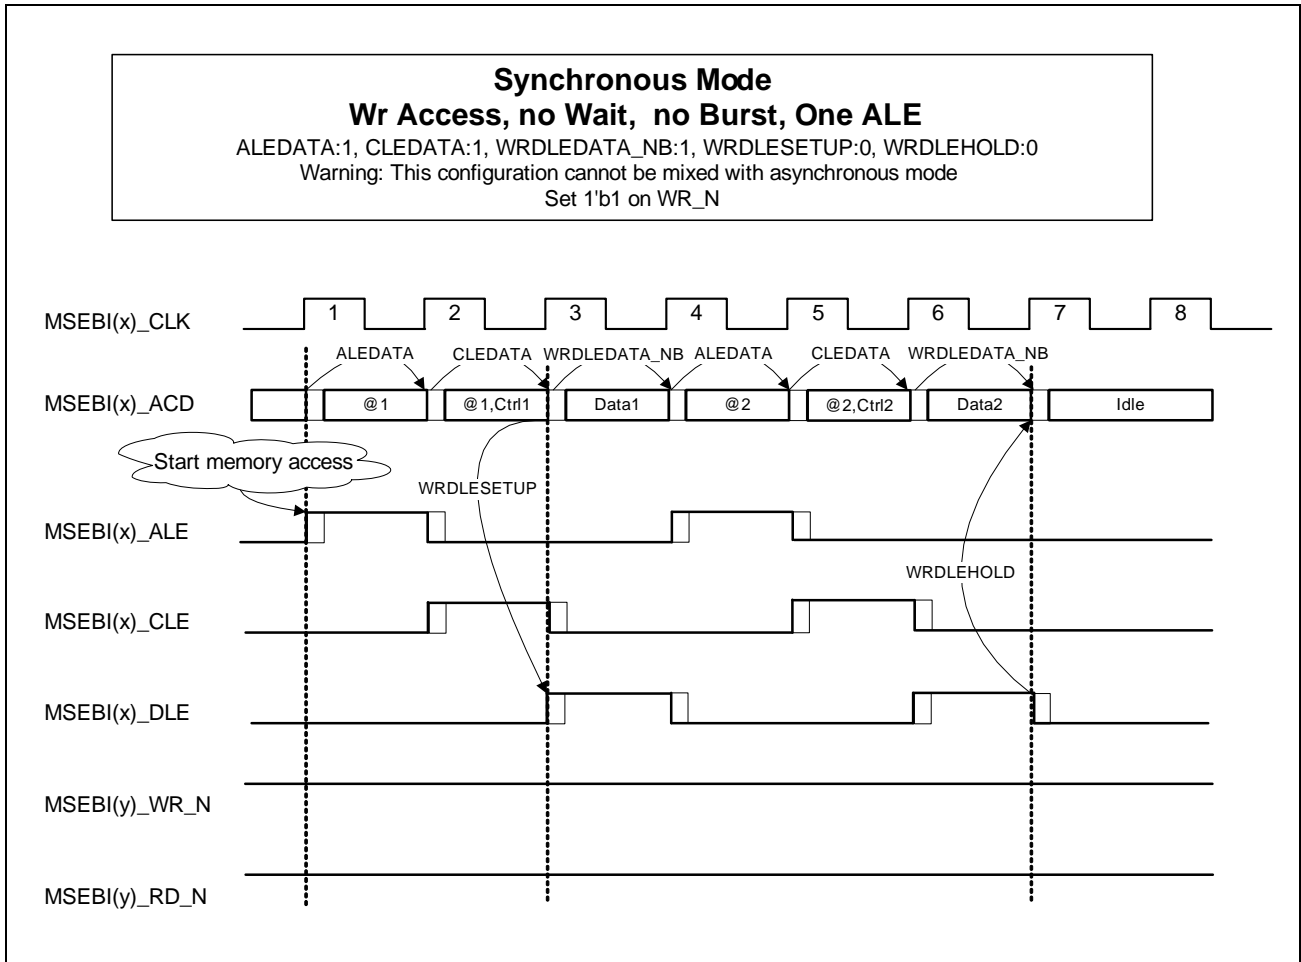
**Synchronous Mode**
**Wr Access, no Wait, no Burst, One ALE**
ALEDATA:1, CLEDATA:1, WRDLEDATA_NB:1, WRDLESETUP:0, WRDLEHOLD:0
Warning: This configuration cannot be mixed with asynchronous mode
Set 1'b1 on WR_N

MSEBI(x)_CLK
1 2 3 4 5 6 7 8

ALEDATA CLEDATA WRDLEDATA_NB ALEDATA CLEDATA WRDLEDATA_NB

MSEBI(x)_ACD
@1 @1,Ctrl1 Data1 @2 @2,Ctrl2 Data2 Idle

Start memory access

WRDLESETUP

MSEBI(x)_ALE

WRDLEHOLD

MSEBI(x)_CLE

MSEBI(x)_DLE

MSEBI(y)_WR_N

MSEBI(y)_RD_N